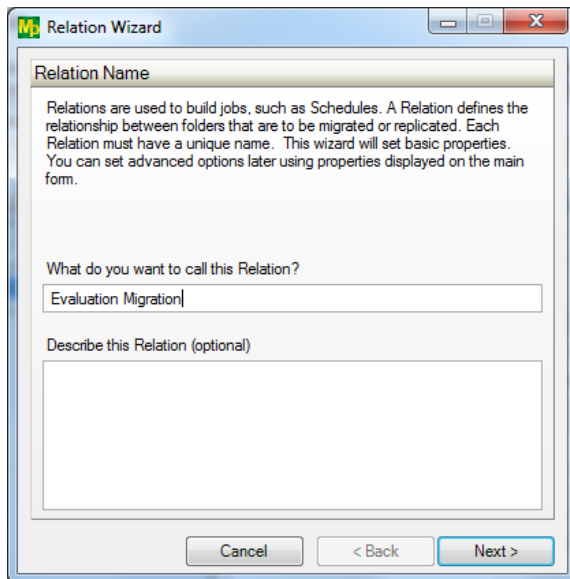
Mp Relation Wizard

Relation Name

Relations are used to build jobs, such as Schedules. A Relation defines the relationship between folders that are to be migrated or replicated. Each Relation must have a unique name. This wizard will set basic properties. You can set advanced options later using properties displayed on the main form.

What do you want to call this Relation?

Evaluation Migration

Describe this Relation (optional)

Cancel
< Back
Next >